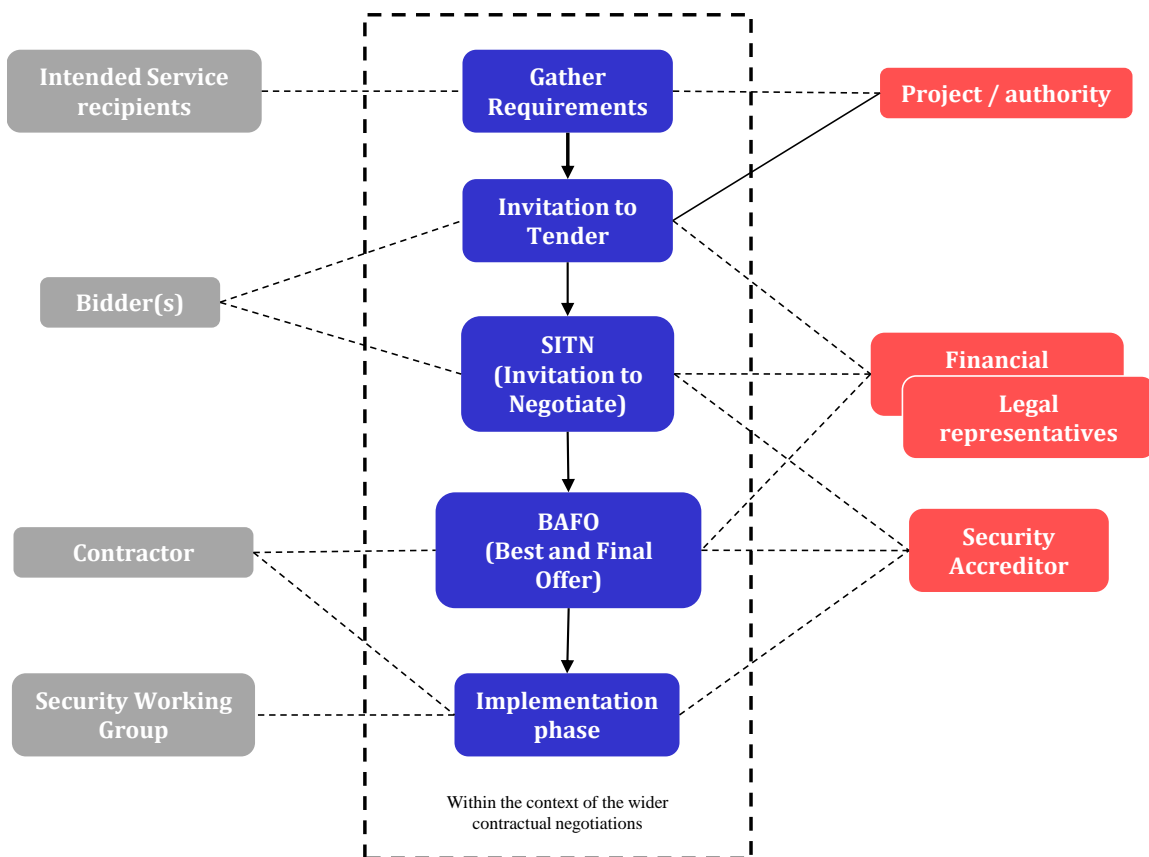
Intended Service recipients

Gather Requirements

Project / authority

Invitation to Tender

Bidder(s)

SITN (Invitation to Negotiate)

Financial

Legal representatives

BAFO (Best and Final Offer)

Contractor

Security Accreditor

Security Working Group

Implementation phase

Within the context of the wider contractual negotiations